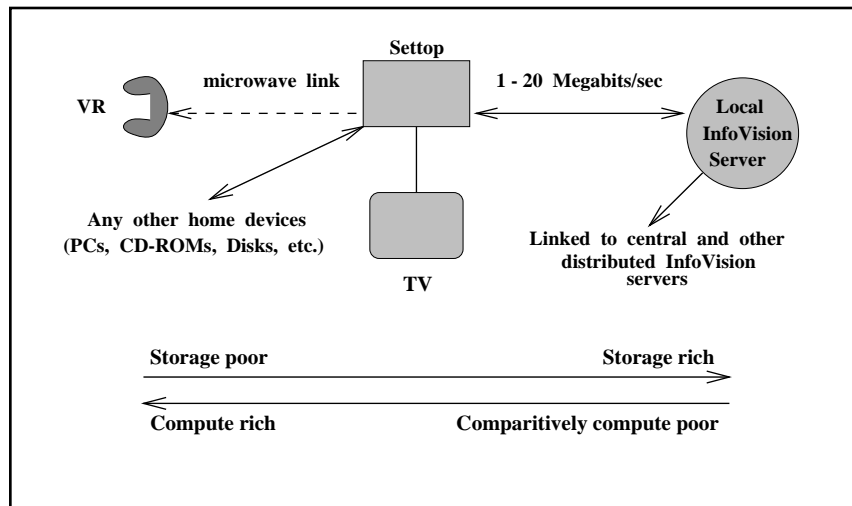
Settop

VR

microwave link

1 - 20 Megabits/sec

Local InfoVision Server

Any other home devices (PCs, CD-ROMs, Disks, etc.)

TV

Linked to central and other distributed InfoVision servers

Storage poor

Storage rich

Compute rich

Comparitively compute poor